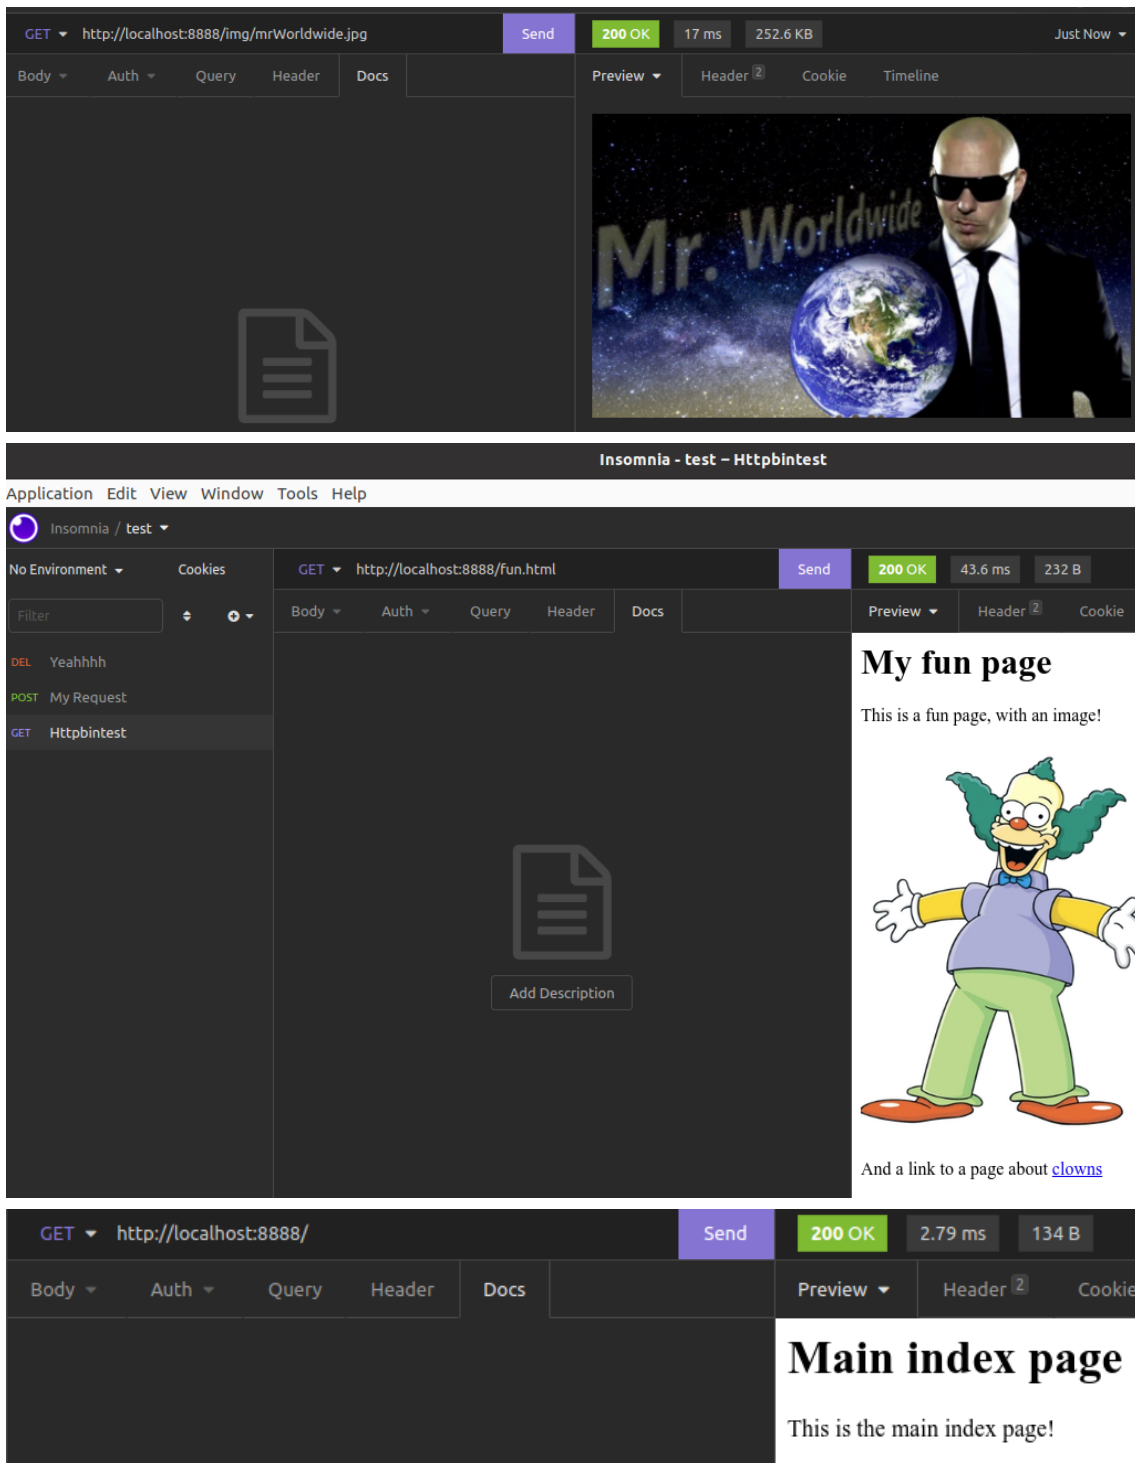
GET http://localhost:8888/img/mrWorldwide.jpg Send 200 OK 17 ms 252.6 KB Just Now

Body Auth Query Header Docs

Preview Header 2 Cookie Timeline

Mr. Worldwide

Insomnia - test – Httpbintest

Application Edit View Window Tools Help

Insomnia / test

No Environment Cookies

Filter

DEL Yeahhhh
POST My Request
GET Httpbintest

GET http://localhost:8888/fun.html Send 200 OK 43.6 ms 232 B

Body Auth Query Header Docs

Preview Header 2 Cookie

Add Description

My fun page

This is a fun page, with an image!

And a link to a page about clowns

GET http://localhost:8888/ Send 200 OK 2.79 ms 134 B

Body Auth Query Header Docs

Preview Header 2 Cookie

Main index page

This is the main index page!